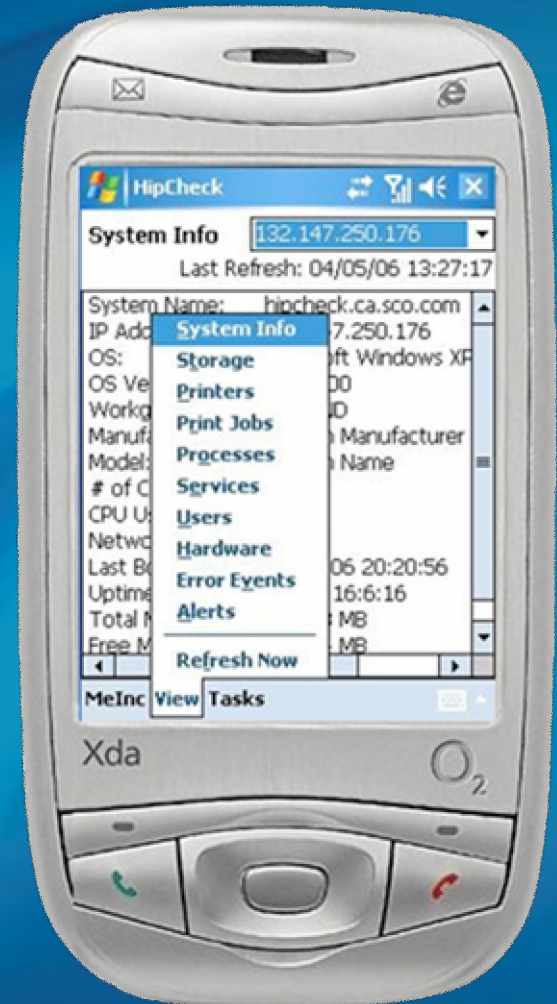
HipCheck

System Info 132.147.250.176

Last Refresh: 04/05/06 13:27:17

System Name: hipcheck.ca.sco.com
IP Add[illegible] .7.250.176
OS: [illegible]oft Windows XP
OS Ve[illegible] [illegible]00
Workg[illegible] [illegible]D
Manuf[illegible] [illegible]n Manufacturer
Model: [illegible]n Name
# of C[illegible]
CPU U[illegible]
Netwo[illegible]
Last B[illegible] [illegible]06 20:20:56
Uptime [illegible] 16:6:16
Total M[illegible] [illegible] MB
Free M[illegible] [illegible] MB

System Info
Storage
Printers
Print Jobs
Processes
Services
Users
Hardware
Error Events
Alerts
Refresh Now

MeInc View Tasks

Xda

$O_2$